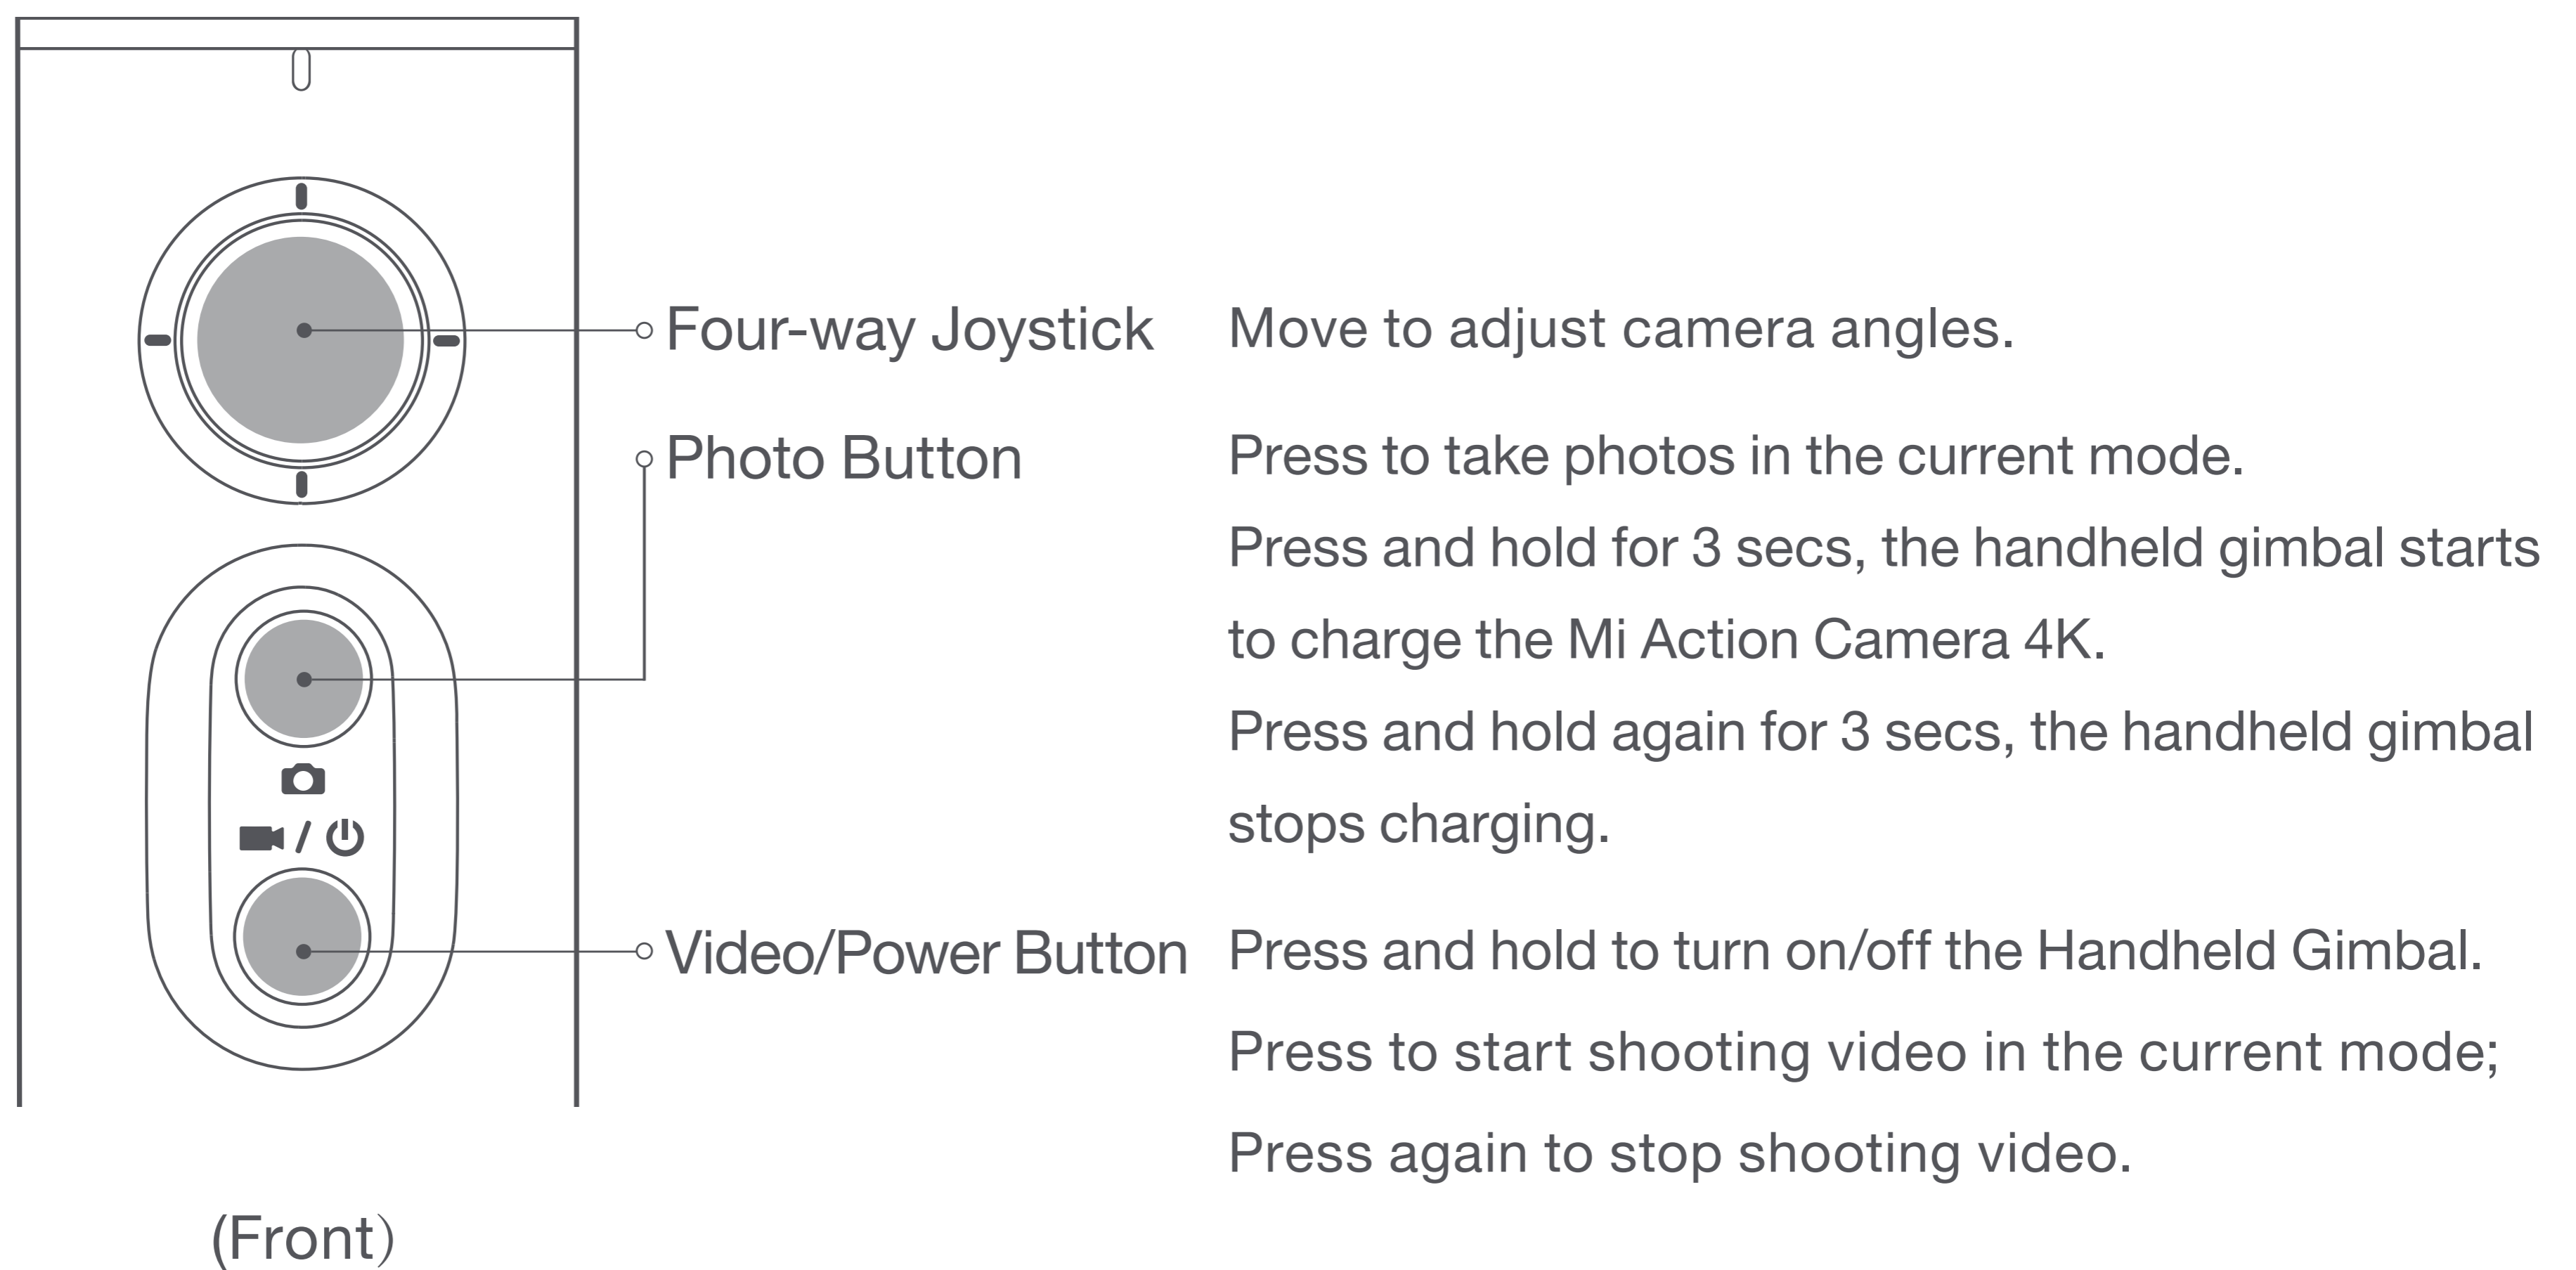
Four-way Joystick

Move to adjust camera angles.

Photo Button

Press to take photos in the current mode.

Press and hold for 3 secs, the handheld gimbal starts to charge the Mi Action Camera 4K.

Press and hold again for 3 secs, the handheld gimbal stops charging.

Video/Power Button

Press and hold to turn on/off the Handheld Gimbal.

Press to start shooting video in the current mode;

Press again to stop shooting video.

/

(Front)